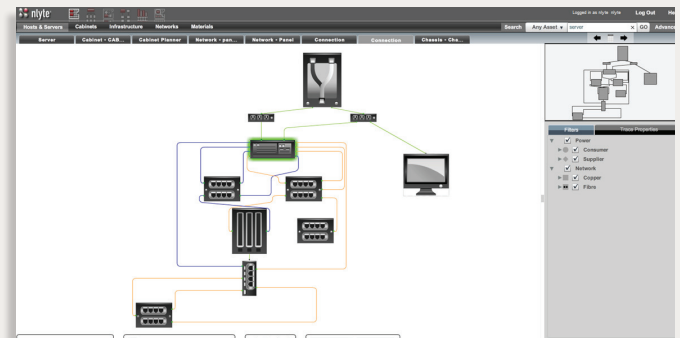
nlyte

Logged in as nlyte nlyte Log Out He

Hosts & Servers Cabinets Infrastructure Networks Materials

Search Any Asset server GO Advance

Server Cabinet - CAB... Cabinet Planner Network - pan... Network - Panel Connection Connection Chassis - Cha...

Filters Trace Properties

Power
Consumer
Supplier
Network
Copper
Fibre